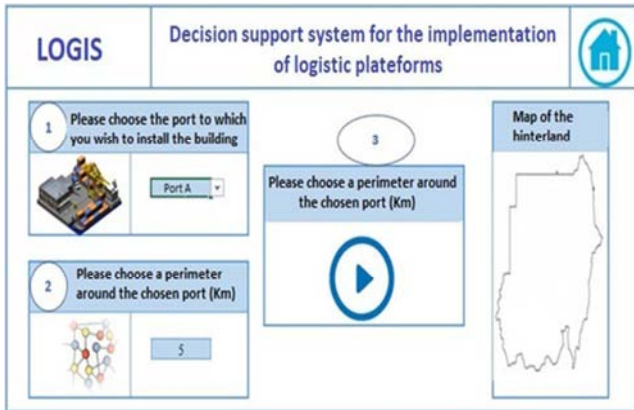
LOGIS

Decision support system for the implementation of logistic plateforms

1 Please choose the port to which you wish to install the building

Port A

2 Please choose a perimeter around the chosen port (Km)

5

3

Please choose a perimeter around the chosen port (Km)

Map of the hinterland